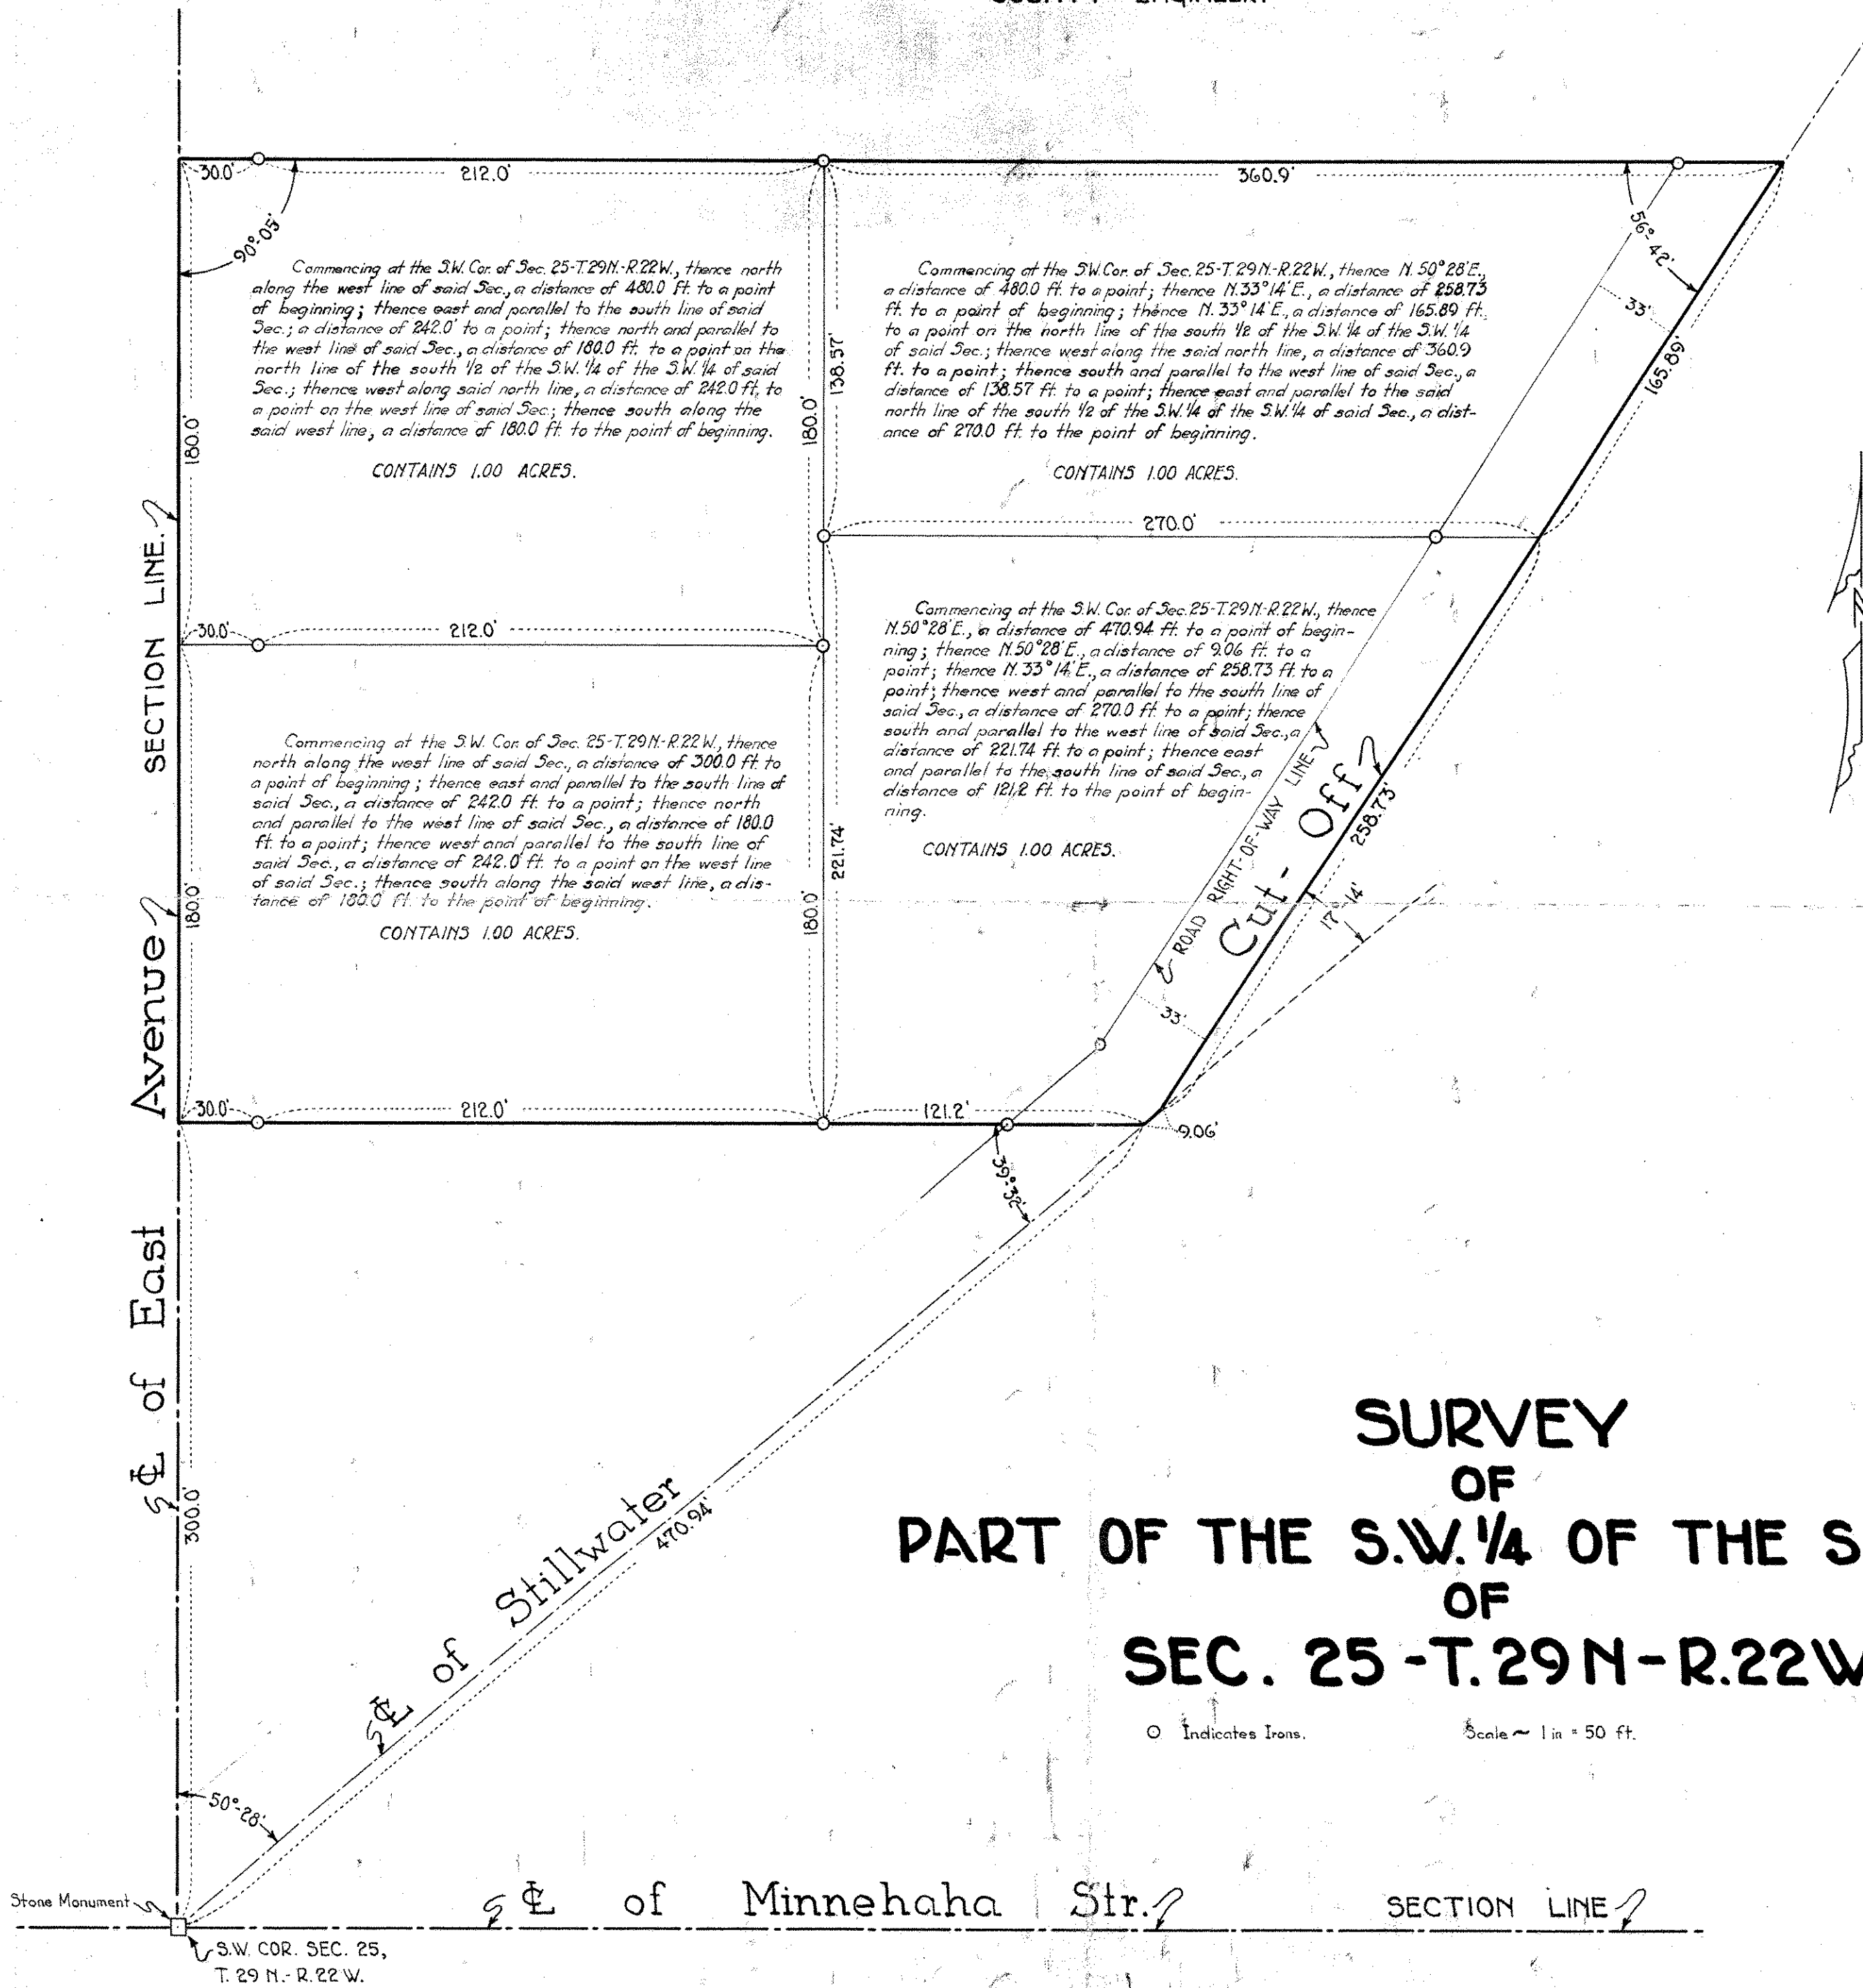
COUNTY ENGINEER

30.0' 212.0' 360.9'

90°05'

56°42'

33'

Commencing at the S.W. Cor. of Sec. 25-T.29N.-R.22W., thence north along the west line of said Sec., a distance of 480.0 ft. to a point of beginning; thence east and parallel to the south line of said Sec.; a distance of 242.0' to a point; thence north and parallel to the west line of said Sec., a distance of 180.0 ft. to a point on the north line of the south 1/2 of the S.W. 1/4 of the S.W. 1/4 of said Sec.; thence west along said north line, a distance of 242.0 ft. to a point on the west line of said Sec.; thence south along the said west line, a distance of 180.0 ft. to the point of beginning.

CONTAINS 1.00 ACRES.

Commencing at the S.W. Cor. of Sec. 25-T.29N.-R.22W., thence N. 50°28'E., a distance of 480.0 ft. to a point; thence N.33°14'E., a distance of 258.73 ft. to a point of beginning; thence N. 33°14'E., a distance of 165.89 ft. to a point on the north line of the south 1/2 of the S.W. 1/4 of the S.W. 1/4 of said Sec.; thence west along the said north line, a distance of 360.9 ft. to a point; thence south and parallel to the west line of said Sec., a distance of 138.57 ft. to a point; thence east and parallel to the said north line of the south 1/2 of the S.W. 1/4 of the S.W. 1/4 of said Sec., a distance of 270.0 ft. to the point of beginning.

CONTAINS 1.00 ACRES.

165.89

138.57'

180.0'

180.0'

SECTION LINE

270.0'

30.0' 212.0'

Commencing at the S.W. Cor. of Sec. 25-T.29N.-R.22W., thence north along the west line of said Sec., a distance of 300.0 ft. to a point of beginning; thence east and parallel to the south line of said Sec., a distance of 242.0 ft. to a point; thence north and parallel to the west line of said Sec., a distance of 180.0 ft. to a point; thence west and parallel to the south line of said Sec., a distance of 242.0 ft. to a point on the west line of said Sec.; thence south along the said west line, a distance of 180.0 ft. to the point of beginning.

CONTAINS 1.00 ACRES.

Commencing at the S.W. Cor. of Sec. 25-T.29N.-R.22W., thence N.50°28'E., a distance of 470.94 ft. to a point of beginning; thence N.50°28'E., a distance of 9.06 ft. to a point; thence N.33°14'E., a distance of 258.73 ft. to a point; thence west and parallel to the south line of said Sec., a distance of 270.0 ft. to a point; thence south and parallel to the west line of said Sec., a distance of 221.74 ft. to a point; thence east and parallel to the south line of said Sec., a distance of 121.2 ft. to the point of beginning.

CONTAINS 1.00 ACRES.

221.74'

180.0'

180.0'

ROAD RIGHT-OF-WAY LINE

Cut-Off

258.73

17°14'

33'

Avenue

30.0' 212.0' 121.2' 9.06'

39°32'

℄ of East

300.0'

℄ of Stillwater

470.94'

SURVEY
OF
PART OF THE S.W. 1/4 OF THE S
OF
SEC. 25-T.29N-R.22W

O Indicates Irons.

Scale ~ 1 in = 50 ft.

50°28'

Stone Monument

℄ of Minnehaha Str.

SECTION LINE

S.W. COR. SEC. 25,
T. 29 N.- R. 22 W.